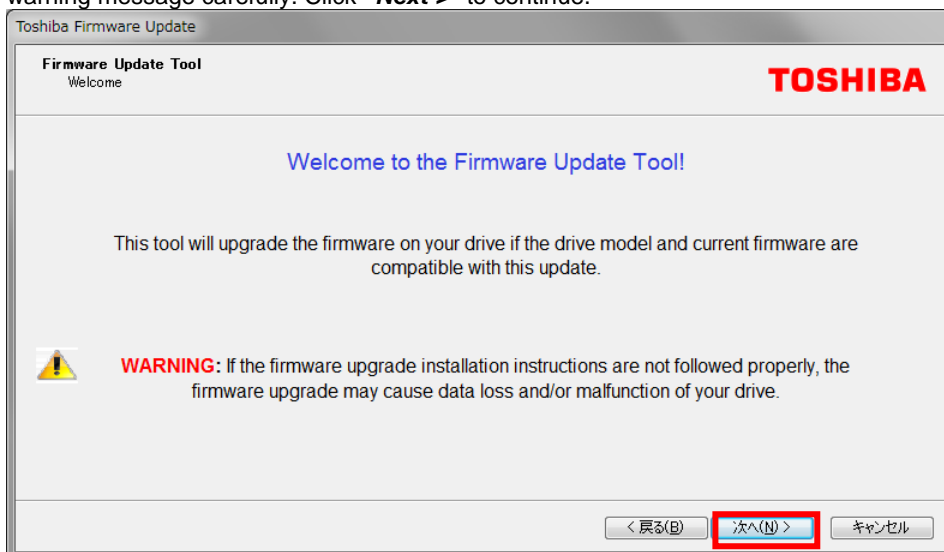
warning message carefully. Click "Next >" to continue.

Toshiba Firmware Update

Firmware Update Tool
Welcome

TOSHIBA

Welcome to the Firmware Update Tool!

This tool will upgrade the firmware on your drive if the drive model and current firmware are compatible with this update.

WARNING: If the firmware upgrade installation instructions are not followed properly, the firmware upgrade may cause data loss and/or malfunction of your drive.

< 戻る(B) 次へ(N) > キャンセル